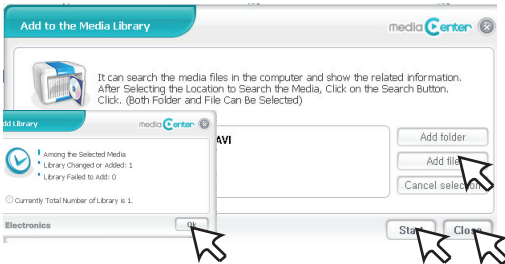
Add to the Media Library

media Center

It can search the media files in the computer and show the related information. After Selecting the Location to Search the Media, Click on the Search Button. Click. (Both Folder and File Can Be Selected)

dd Library

media Center

Among the Selected Media
Library Changed or Added: 1
Library Failed to Add: 0

Currently Total Number of Library is 1.

Electronics

Ok

AVI

Add folder

Add file

Cancel selection

Start

Close